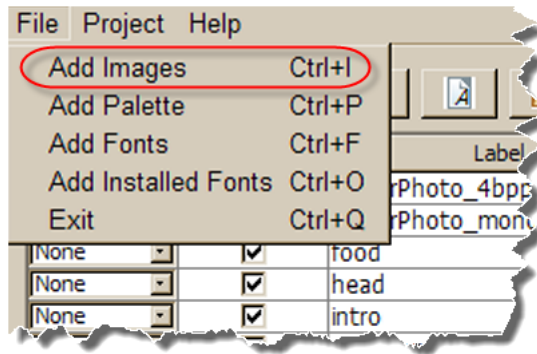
File Project Help

Add Images Ctrl+I
Add Palette Ctrl+P
Add Fonts Ctrl+F
Add Installed Fonts Ctrl+O
Exit Ctrl+Q

Label
rPhoto_4bpp
rPhoto_mon

| None | ☑ | food |
|---|---|---|
| None | ☑ | head |
| None | ☑ | intro |